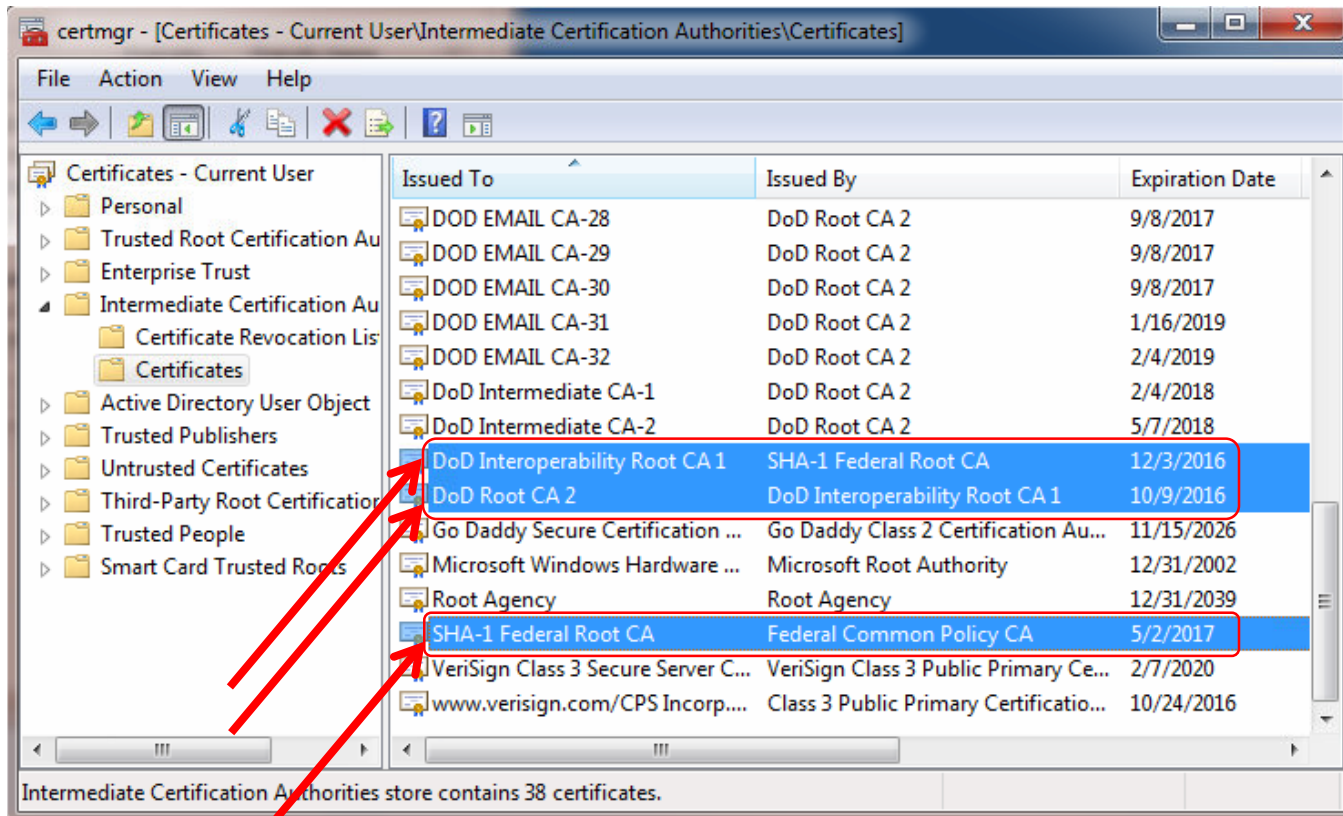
certmgr - [Certificates - Current User\Intermediate Certification Authorities\Certificates]

File Action View Help

Certificates - Current User
Personal
Trusted Root Certification Au
Enterprise Trust
Intermediate Certification Au
Certificate Revocation List
Certificates
Active Directory User Object
Trusted Publishers
Untrusted Certificates
Third-Party Root Certification
Trusted People
Smart Card Trusted Roots

| Issued To | Issued By | Expiration Date |
|---|---|---|
| DOD EMAIL CA-28 | DoD Root CA 2 | 9/8/2017 |
| DOD EMAIL CA-29 | DoD Root CA 2 | 9/8/2017 |
| DOD EMAIL CA-30 | DoD Root CA 2 | 9/8/2017 |
| DOD EMAIL CA-31 | DoD Root CA 2 | 1/16/2019 |
| DOD EMAIL CA-32 | DoD Root CA 2 | 2/4/2019 |
| DoD Intermediate CA-1 | DoD Root CA 2 | 2/4/2018 |
| DoD Intermediate CA-2 | DoD Root CA 2 | 5/7/2018 |
| DoD Interoperability Root CA 1 | SHA-1 Federal Root CA | 12/3/2016 |
| DoD Root CA 2 | DoD Interoperability Root CA 1 | 10/9/2016 |
| Go Daddy Secure Certification ... | Go Daddy Class 2 Certification Au... | 11/15/2026 |
| Microsoft Windows Hardware ... | Microsoft Root Authority | 12/31/2002 |
| Root Agency | Root Agency | 12/31/2039 |
| SHA-1 Federal Root CA | Federal Common Policy CA | 5/2/2017 |
| VeriSign Class 3 Secure Server C... | VeriSign Class 3 Public Primary Ce... | 2/7/2020 |
| www.verisign.com/CPS Incorp.... | Class 3 Public Primary Certificatio... | 10/24/2016 |

Intermediate Certification Authorities store contains 38 certificates.